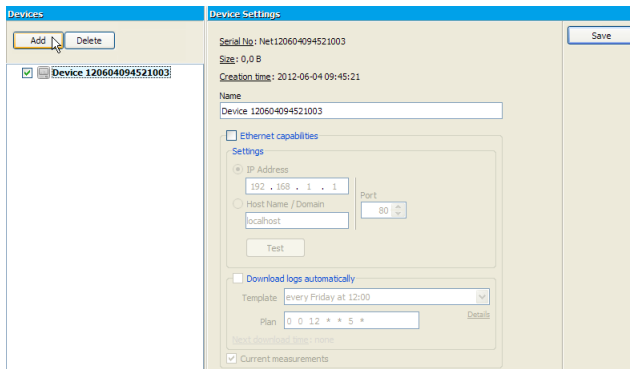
Devices

Add
Delete

Device 120604094521003

Device Settings

Save

Serial No: Net120604094521003

Size: 0,0 B

Creation time: 2012-06-04 09:45:21

Name
Device 120604094521003

Ethernet capabilities

Settings

IP Address
192 . 168 . 1 . 1

Port
80

Host Name / Domain
localhost

Test

Download logs automatically

Template every Friday at 12:00

Plan 0 0 12 * * 5 *

Details

Next download time: none

Current measurements